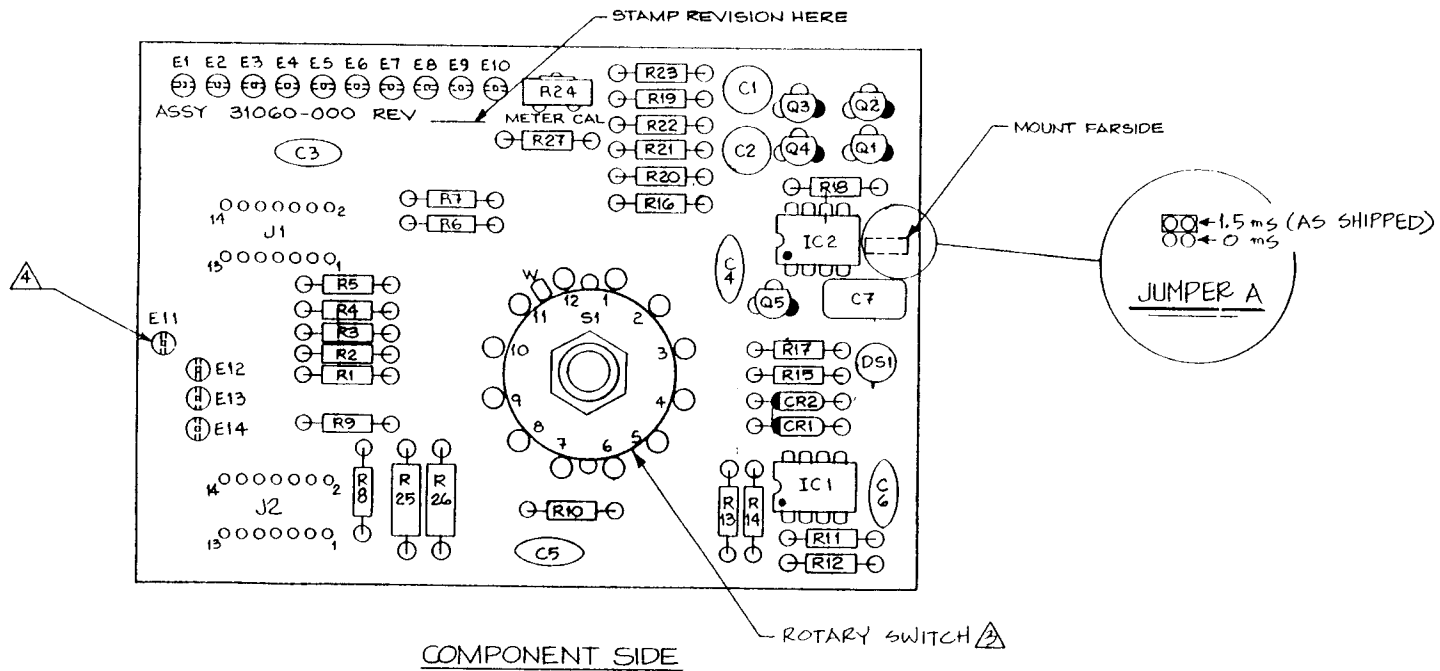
STAMP REVISION HERE

E1 E2 E3 E4 E5 E6 E7 E8 E9 E10

ASSY 31060-000 REV

R24

METER CAL

R23 R19 R22 R21 R20 R16

C1 C2

Q3 Q2 Q4 Q1

MOUNT FARSIDE

C3

R27

R7 R6

R18

IC2

$\leftarrow$ 1.5 ms (AS SHIPPED)
$\leftarrow$ 0 ms

JUMPER A

14 2
J1
13 1

C 4

C7

Q5

4

E11

R5 R4 R3 R2 R1

W
12 1 11 2 S1 10 3 9 4 8 7 6 5

R17 R15 DS1 CR2 CR1

E12 E13 E14

R9

14 2
J2
13 1

R 8

R 25

R 26

R 13

R 14

IC1

C 6

R10

C5

R11 R12

ROTARY SWITCH 2

COMPONENT SIDE